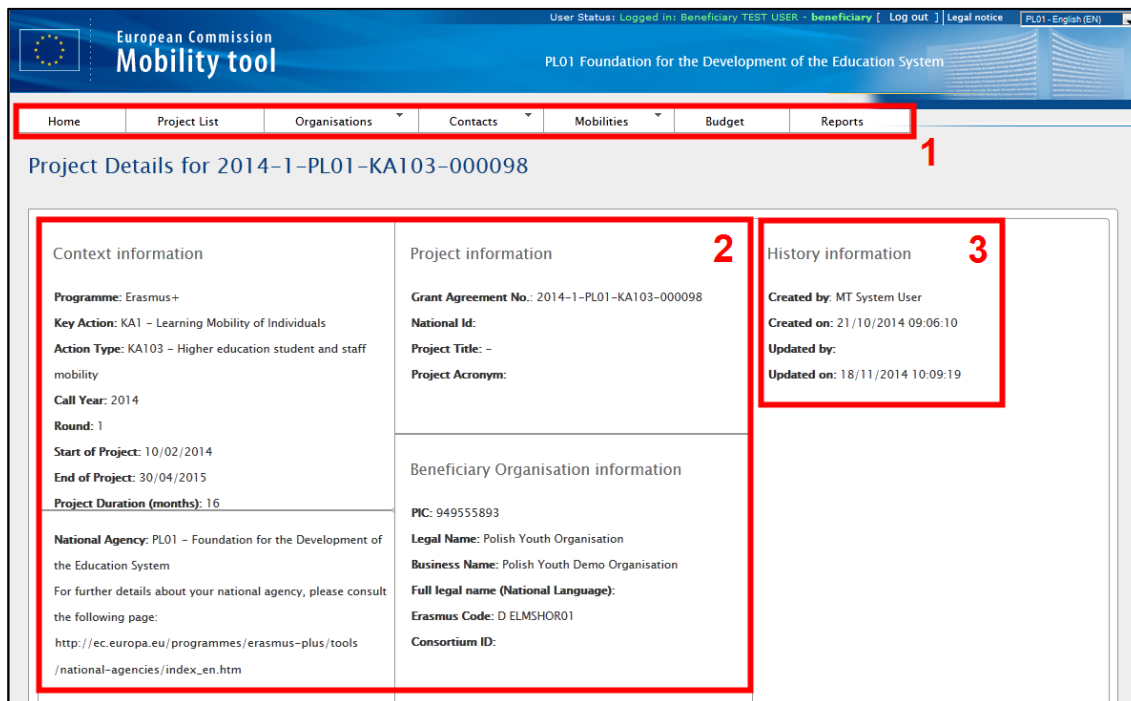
User Status: Logged in: Beneficiary TEST USER - beneficiary [ Log out ] Legal notice PL01 - English (EN)

European Commission
Mobility tool

PL01 Foundation for the Development of the Education System

Home | Project List | Organisations | Contacts | Mobilities | Budget | Reports

1

Project Details for 2014-1-PL01-KA103-000098

Context information

Programme: Erasmus+
Key Action: KA1 - Learning Mobility of Individuals
Action Type: KA103 - Higher education student and staff mobility
Call Year: 2014
Round: 1
Start of Project: 10/02/2014
End of Project: 30/04/2015
Project Duration (months): 16

National Agency: PL01 - Foundation for the Development of the Education System
For further details about your national agency, please consult the following page:
http://ec.europa.eu/programmes/erasmus-plus/tools/national-agencies/index_en.htm

Project information

2

Grant Agreement No.: 2014-1-PL01-KA103-000098
National Id:
Project Title: -
Project Acronym:

Beneficiary Organisation information

PIC: 949555893
Legal Name: Polish Youth Organisation
Business Name: Polish Youth Demo Organisation
Full legal name (National Language):
Erasmus Code: D ELMSHOR01
Consortium ID:

History information

3

Created by: MT System User
Created on: 21/10/2014 09:06:10
Updated by:
Updated on: 18/11/2014 10:09:19